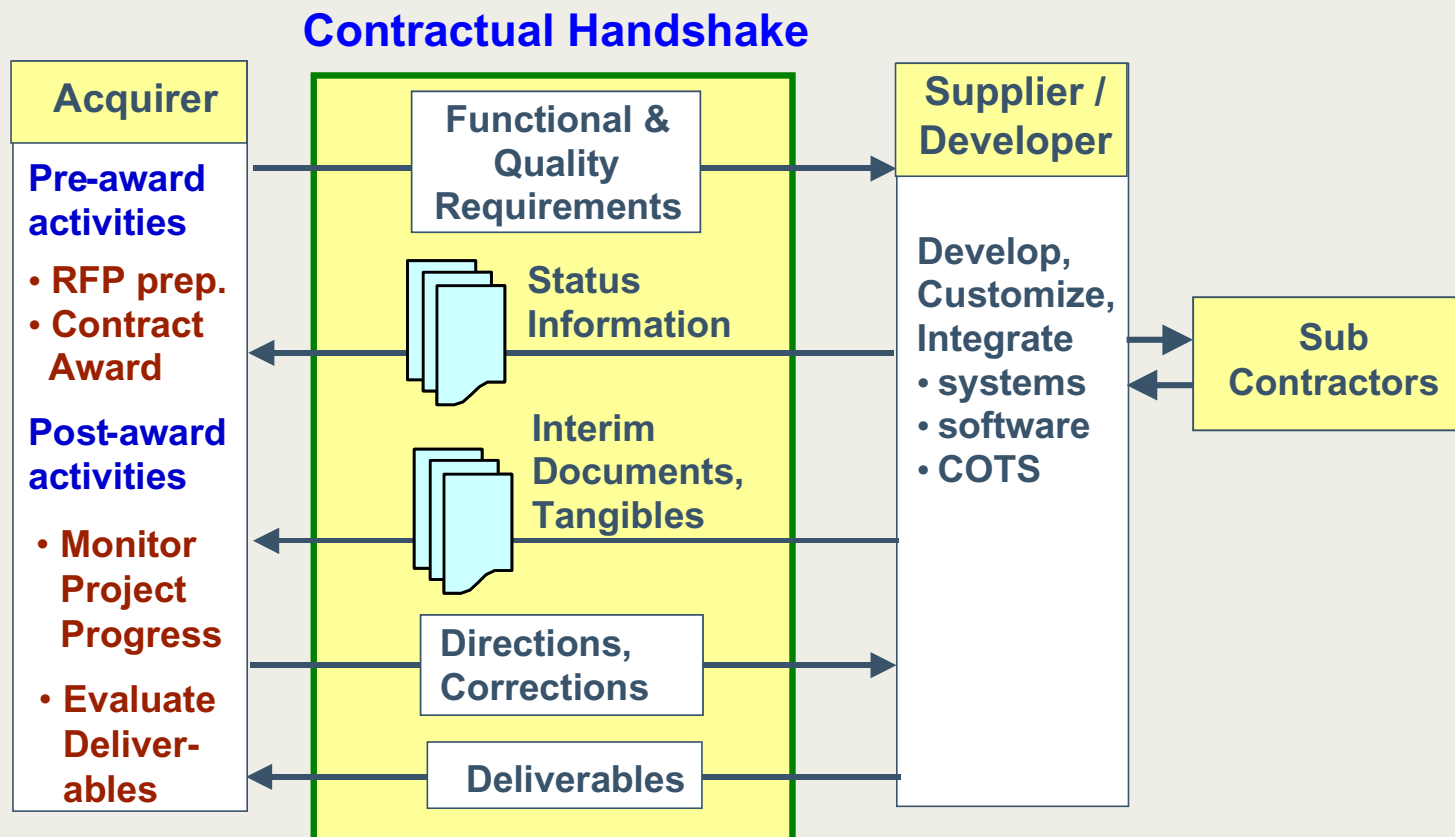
Contractual Handshake

Acquirer

Pre-award activities

• RFP prep.
• Contract Award

Post-award activities

• Monitor Project Progress
• Evaluate Deliverables

Functional & Quality Requirements

Status Information

Interim Documents, Tangibles

Directions, Corrections

Deliverables

Supplier / Developer

Develop, Customize, Integrate
• systems
• software
• COTS

Sub Contractors